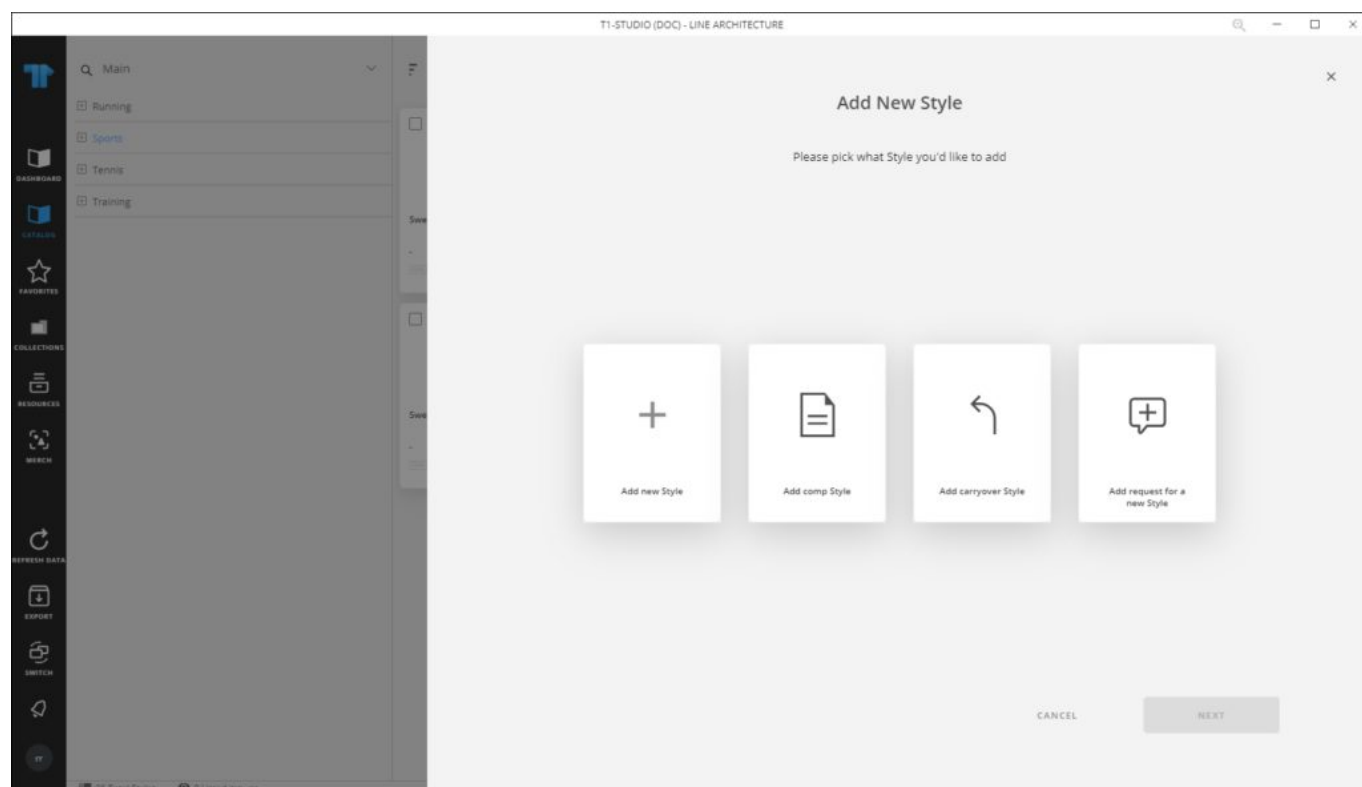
T1-STUDIO (DOC) - LINE ARCHITECTURE

DASHBOARD
CATALOG
FAVORITES
COLLECTIONS
RESOURCES
MERCH
REFRESH DATA
EXPORT
SWITCH
IT

Main
Running
Sports
Tennis
Training

Swe
Swe

Add New Style

Please pick what Style you'd like to add

Add new Style

Add comp Style

Add carryover Style

Add request for a new Style

CANCEL

NEXT